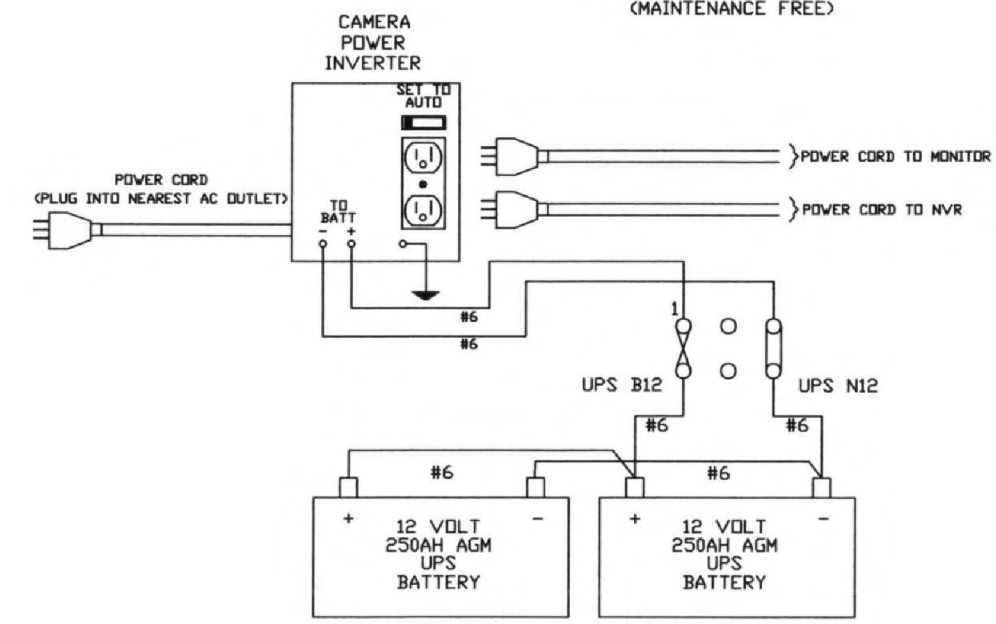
(MAINTENANCE FREE)

CAMERA
POWER
INVERTER

SET TO
AUTO

POWER CORD
(PLUG INTO NEAREST AC OUTLET)

TO
BATT
− +

}POWER CORD TO MONITOR

}POWER CORD TO NVR

#6

#6

1

UPS B12

UPS N12

#6

#6

#6

#6

+ 12 VOLT 250AH AGM UPS BATTERY −

+ 12 VOLT 250AH AGM UPS BATTERY −